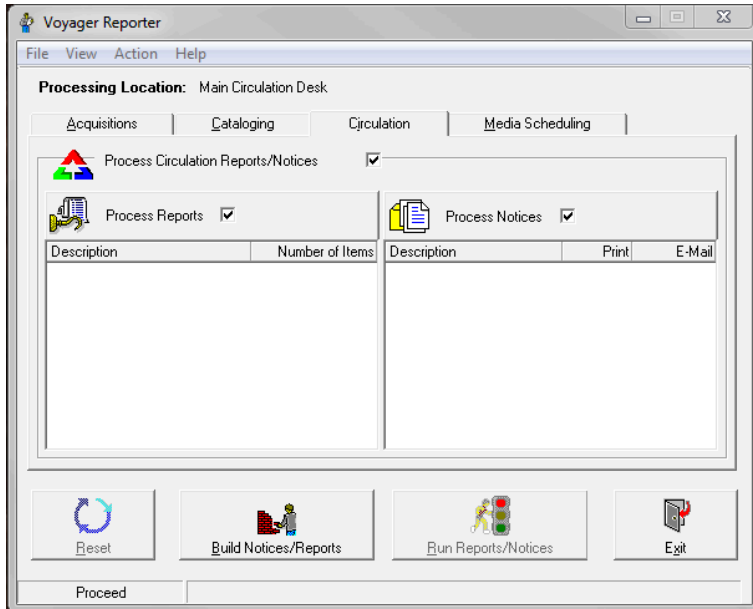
Voyager Reporter

File View Action Help

Processing Location: Main Circulation Desk

Acquisitions | Cataloging | Circulation | Media Scheduling

Process Circulation Reports/Notices ☑

Process Reports ☑

Process Notices ☑

| Description | Number of Items |
|---|---|

| Description | Print | E-Mail |
|---|---|---|

Reset

Build Notices/Reports

Run Reports/Notices

Exit

Proceed